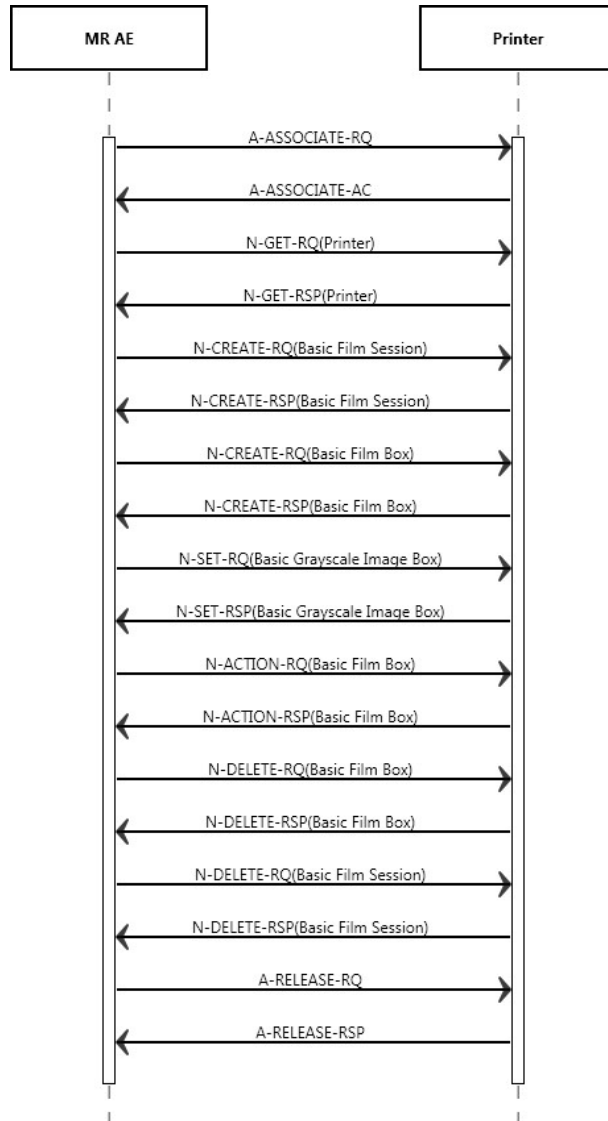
MR AE

Printer

A-ASSOCIATE-RQ

A-ASSOCIATE-AC

N-GET-RQ(Printer)

N-GET-RSP(Printer)

N-CREATE-RQ(Basic Film Session)

N-CREATE-RSP(Basic Film Session)

N-CREATE-RQ(Basic Film Box)

N-CREATE-RSP(Basic Film Box)

N-SET-RQ(Basic Grayscale Image Box)

N-SET-RSP(Basic Grayscale Image Box)

N-ACTION-RQ(Basic Film Box)

N-ACTION-RSP(Basic Film Box)

N-DELETE-RQ(Basic Film Box)

N-DELETE-RSP(Basic Film Box)

N-DELETE-RQ(Basic Film Session)

N-DELETE-RSP(Basic Film Session)

A-RELEASE-RQ

A-RELEASE-RSP